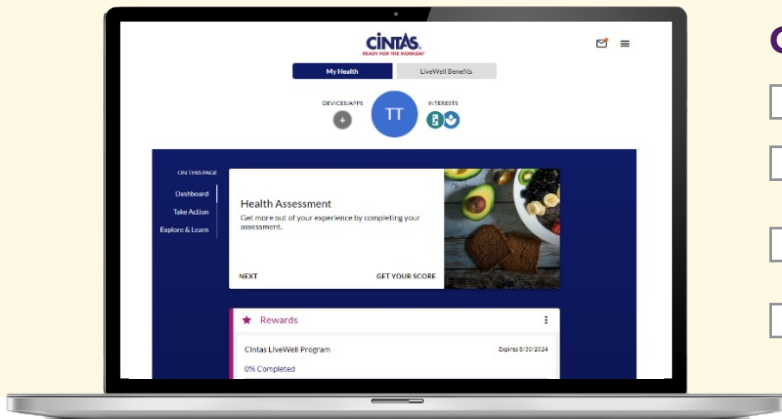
CINTAS.
READY FOR THE WORKDAY

My Health
LiveWell Benefits

DEVICES/APPS
TT
INTERESTS

ON THIS PAGE
Dashboard
Take Action
Explore & Learn

Health Assessment
Get more out of your experience by completing your assessment.
NEXT
GET YOUR SCORE

Rewards
Cintas LiveWell Program
Expires 8/30/2024
0% Completed